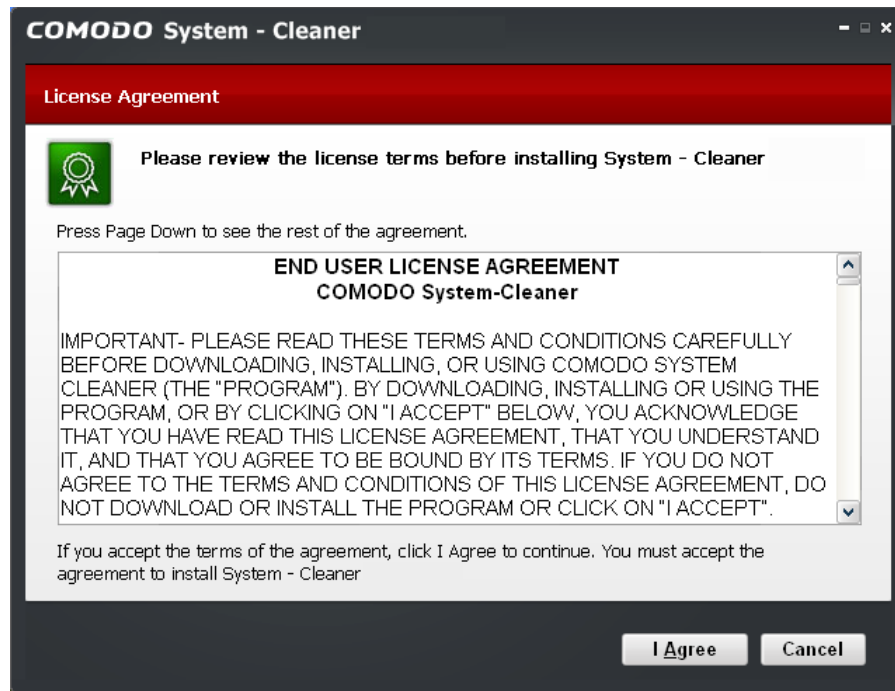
COMODO System - Cleaner

License Agreement

Please review the license terms before installing System - Cleaner

Press Page Down to see the rest of the agreement.

END USER LICENSE AGREEMENT
COMODO System-Cleaner

IMPORTANT- PLEASE READ THESE TERMS AND CONDITIONS CAREFULLY BEFORE DOWNLOADING, INSTALLING, OR USING COMODO SYSTEM CLEANER (THE "PROGRAM"). BY DOWNLOADING, INSTALLING OR USING THE PROGRAM, OR BY CLICKING ON "I ACCEPT" BELOW, YOU ACKNOWLEDGE THAT YOU HAVE READ THIS LICENSE AGREEMENT, THAT YOU UNDERSTAND IT, AND THAT YOU AGREE TO BE BOUND BY ITS TERMS. IF YOU DO NOT AGREE TO THE TERMS AND CONDITIONS OF THIS LICENSE AGREEMENT, DO NOT DOWNLOAD OR INSTALL THE PROGRAM OR CLICK ON "I ACCEPT".

If you accept the terms of the agreement, click I Agree to continue. You must accept the agreement to install System - Cleaner

I Agree

Cancel